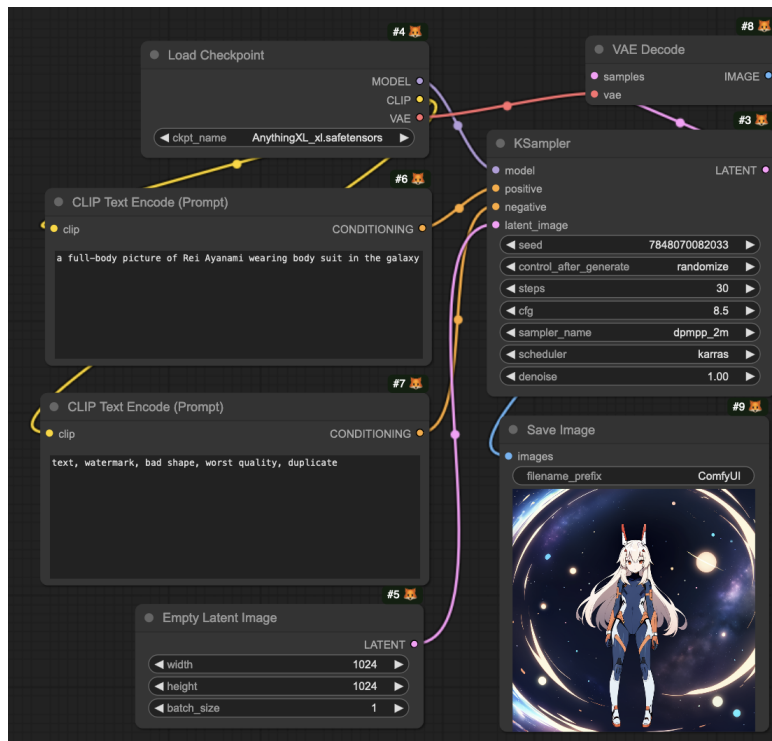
#4
Load Checkpoint
MODEL
CLIP
VAE
ckpt_name AnythingXL_xl.safetensors

#8
VAE Decode
samples
IMAGE
vae

#3
KSampler
model
LATENT
positive
negative
latent_image
seed 7848070082033
control_after_generate randomize
steps 30
cfg 8.5
sampler_name dpmpp_2m
scheduler karras
denoise 1.00

#6
CLIP Text Encode (Prompt)
clip
CONDITIONING
a full-body picture of Rei Ayanami wearing body suit in the galaxy

#7
CLIP Text Encode (Prompt)
clip
CONDITIONING
text, watermark, bad shape, worst quality, duplicate

#9
Save Image
images
filename_prefix ComfyUI

#5
Empty Latent Image
LATENT
width 1024
height 1024
batch_size 1